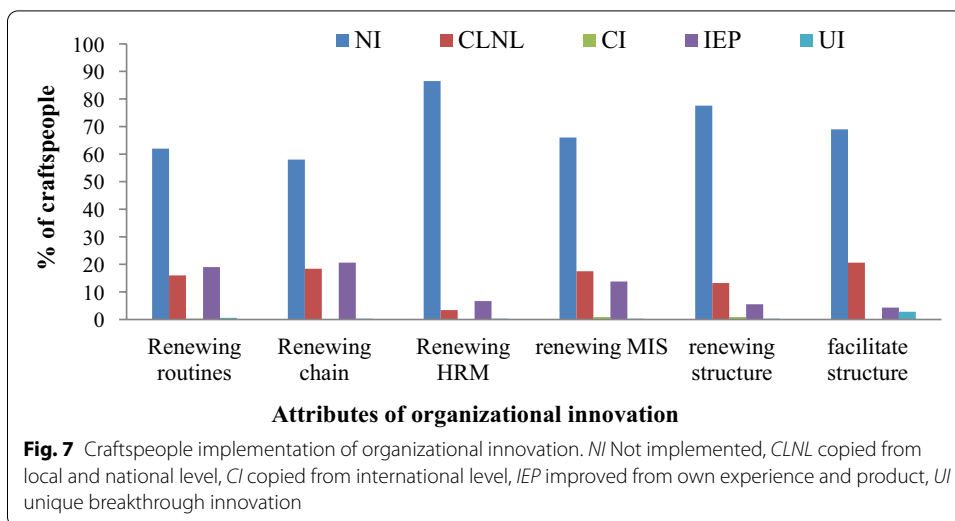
NI CLNL CI IEP UI

100
90
80
70
60
50
40
30
20
10
0

% of craftspeople

Renewing routines
Renewing chain
Renewing HRM
renewing MIS
renewing structure
facilitate structure

Attributes of organizational innovation

**Fig. 7** Craftspeople implementation of organizational innovation. *NI* Not implemented, *CLNL* copied from local and national level, *CI* copied from international level, *IEP* improved from own experience and product, *UI* unique breakthrough innovation